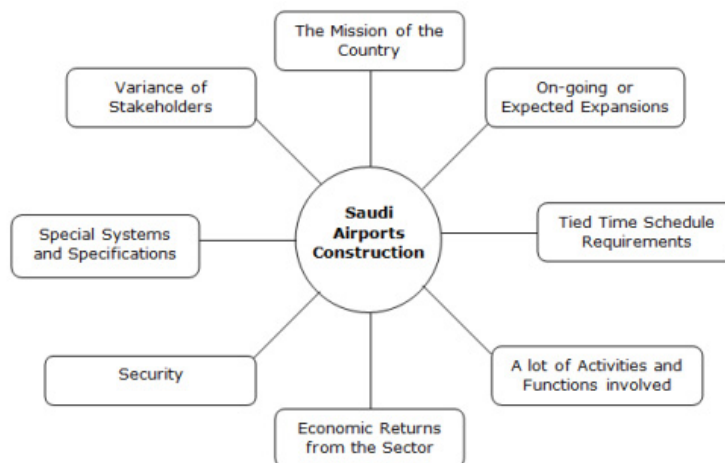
The Mission of the Country

Variance of Stakeholders

On-going or Expected Expansions

Saudi Airports Construction

Special Systems and Specifications

Tied Time Schedule Requirements

Security

A lot of Activities and Functions involved

Economic Returns from the Sector